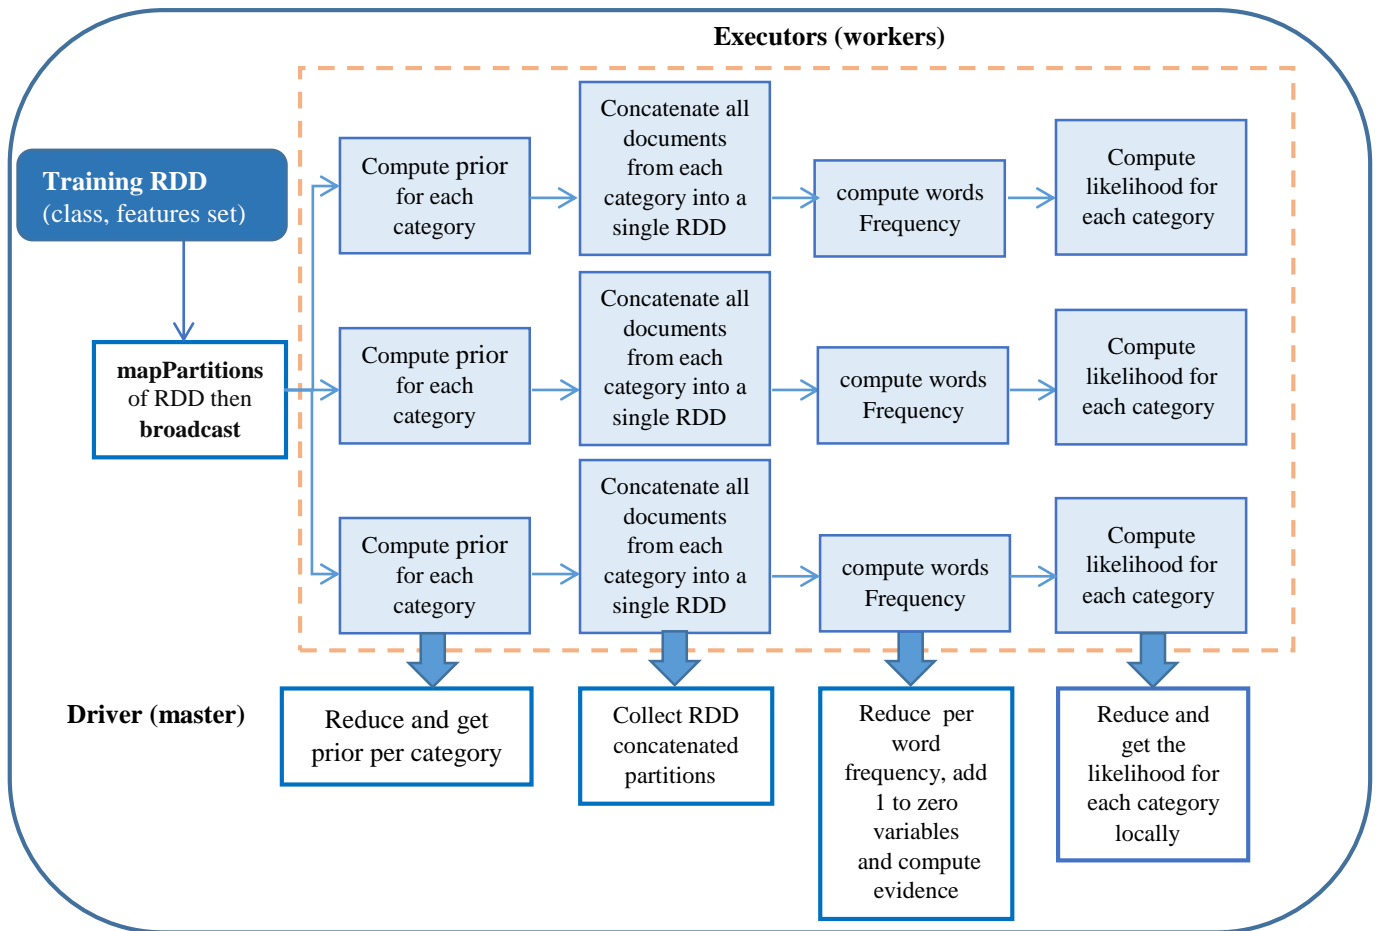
Executors (workers)

Training RDD
(class, features set)

mapPartitions of RDD then broadcast

Compute prior for each category

Concatenate all documents from each category into a single RDD

compute words Frequency

Compute likelihood for each category

Compute prior for each category

Concatenate all documents from each category into a single RDD

compute words Frequency

Compute likelihood for each category

Compute prior for each category

Concatenate all documents from each category into a single RDD

compute words Frequency

Compute likelihood for each category

Driver (master)

Reduce and get prior per category

Collect RDD concatenated partitions

Reduce per word frequency, add 1 to zero variables and compute evidence

Reduce and get the likelihood for each category locally